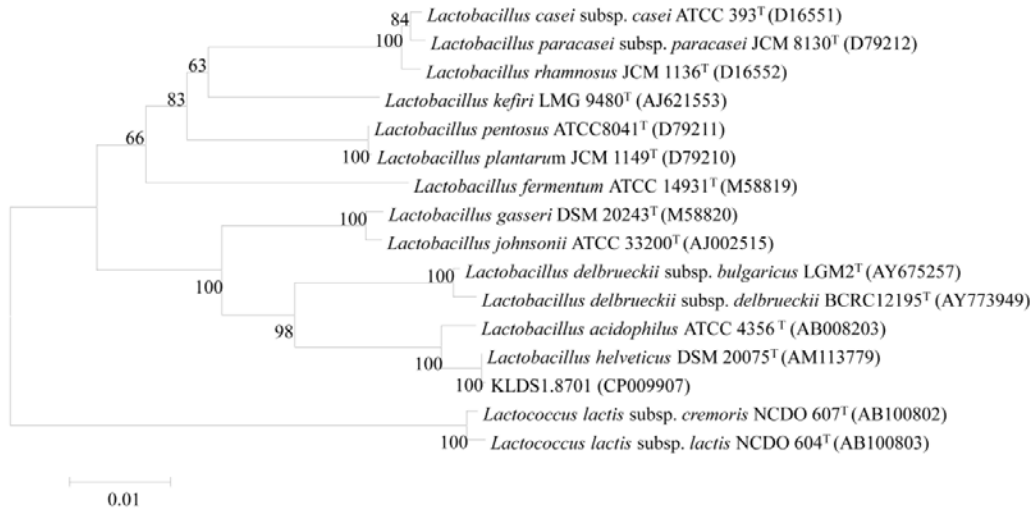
84 Lactobacillus casei subsp. casei ATCC 393$^T$ (D16551)
100 Lactobacillus paracasei subsp. paracasei JCM 8130$^T$ (D79212)
Lactobacillus rhamnosus JCM 1136$^T$ (D16552)
63
Lactobacillus kefiri LMG 9480$^T$ (AJ621553)
83
Lactobacillus pentosus ATCC8041$^T$ (D79211)
66
100 Lactobacillus plantarum JCM 1149$^T$ (D79210)
Lactobacillus fermentum ATCC 14931$^T$ (M58819)
100 Lactobacillus gasseri DSM 20243$^T$ (M58820)
Lactobacillus johnsonii ATCC 33200$^T$ (AJ002515)
100 Lactobacillus delbrueckii subsp. bulgaricus LGM2$^T$ (AY675257)
100
Lactobacillus delbrueckii subsp. delbrueckii BCRC12195$^T$ (AY773949)
98
Lactobacillus acidophilus ATCC 4356 $^T$ (AB008203)
100 Lactobacillus helveticus DSM 20075$^T$ (AM113779)
100 KLDS1.8701 (CP009907)
Lactococcus lactis subsp. cremoris NCDO 607$^T$ (AB100802)
100 Lactococcus lactis subsp. lactis NCDO 604$^T$ (AB100803)
0.01